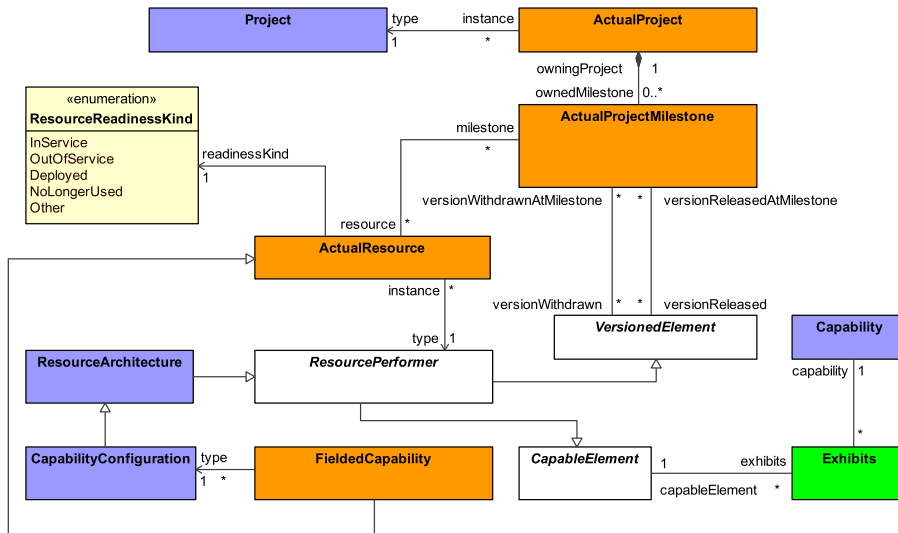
Project

type

1

instance

*

ActualProject

owningProject

1

ownedMilestone

0..*

«enumeration»
ResourceReadinessKind

InService
OutOfService
Deployed
NoLongerUsed
Other

readinessKind

1

milestone

*

ActualProjectMilestone

versionWithdrawnAtMilestone

*

*

versionReleasedAtMilestone

resource

*

ActualResource

instance

*

versionWithdrawn

*

*

versionReleased

type

1

VersionedElement

Capability

ResourceArchitecture

ResourcePerformer

capability

1

*

CapabilityConfiguration

type

1

*

FieldedCapability

CapableElement

1

exhibits

capableElement

*

Exhibits